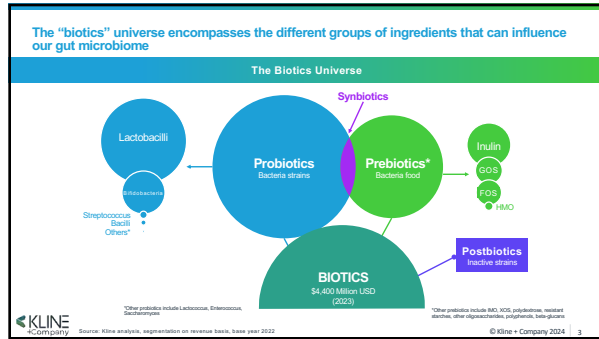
The "biotics" universe encompasses the different groups of ingredients that can influence our gut microbiome

The Biotics Universe

Synbiotics

Lactobacilli

Bifidobacteria

Streptococcus
Bacilli
Others*

Probiotics
Bacteria strains

Prebiotics*
Bacteria food

Inulin

GOS

FOS

HMO

Postbiotics
Inactive strains

BIOTICS
$4,400 Million USD
(2023)

*Other probiotics include Lactococcus, Enterococcus, Saccharomyces

*Other prebiotics include IMO, XOS, polydextrose, resistant starches, other oligosaccharides, polyphenols, beta-glucans

KLINE
+Company

Source: Kline analysis, segmentation on revenue basis, base year 2022

© Kline + Company 2024

3